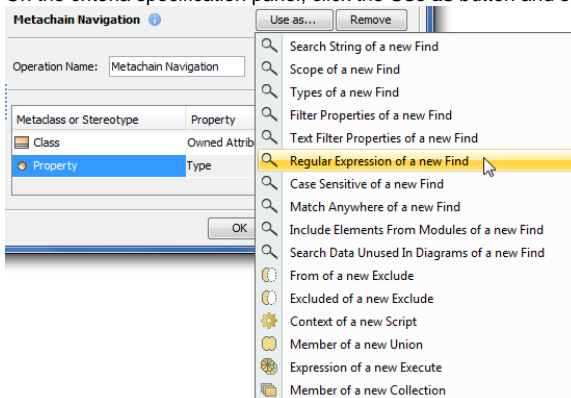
On the criteria specification panel, click the Use as button and c

Metachain Navigation

Use as...

Remove

Operation Name: Metachain Navigation

| Metaclass or Stereotype | Property |
|---|---|
| Class | Owned Attrib |
| Property | Type |

OK

Search String of a new Find
Scope of a new Find
Types of a new Find
Filter Properties of a new Find
Text Filter Properties of a new Find
Regular Expression of a new Find
Case Sensitive of a new Find
Match Anywhere of a new Find
Include Elements From Modules of a new Find
Search Data Unused In Diagrams of a new Find
From of a new Exclude
Excluded of a new Exclude
Context of a new Script
Member of a new Union
Expression of a new Execute
Member of a new Collection